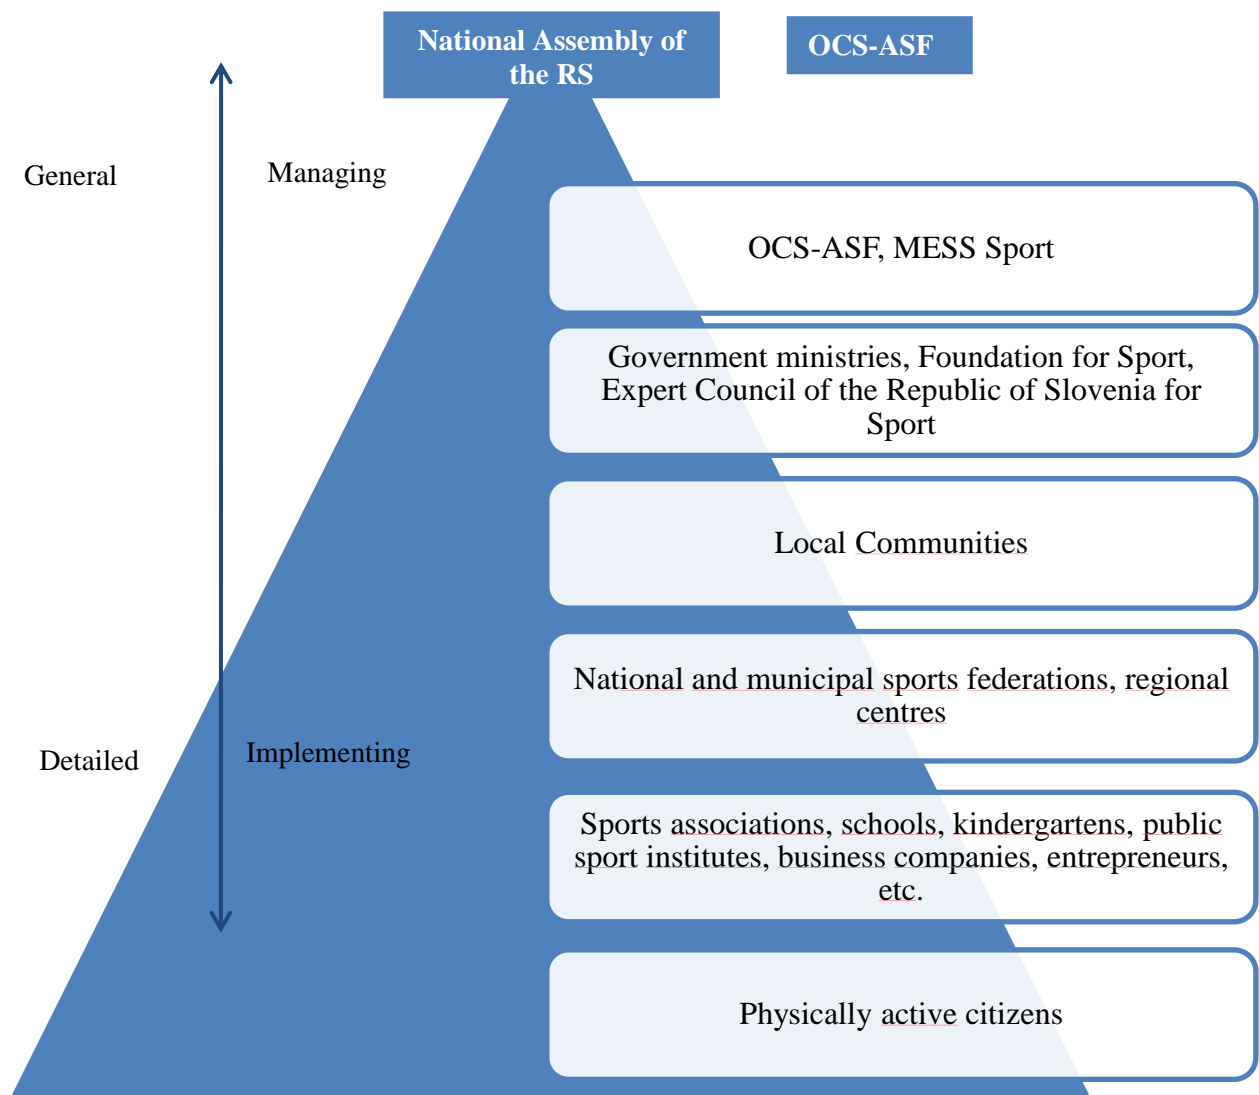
National Assembly of the RS

OCS-ASF

General

Managing

OCS-ASF, MESS Sport

Government ministries, Foundation for Sport, Expert Council of the Republic of Slovenia for Sport

Local Communities

National and municipal sports federations, regional centres

Detailed

Implementing

Sports associations, schools, kindergartens, public sport institutes, business companies, entrepreneurs, etc.

Physically active citizens